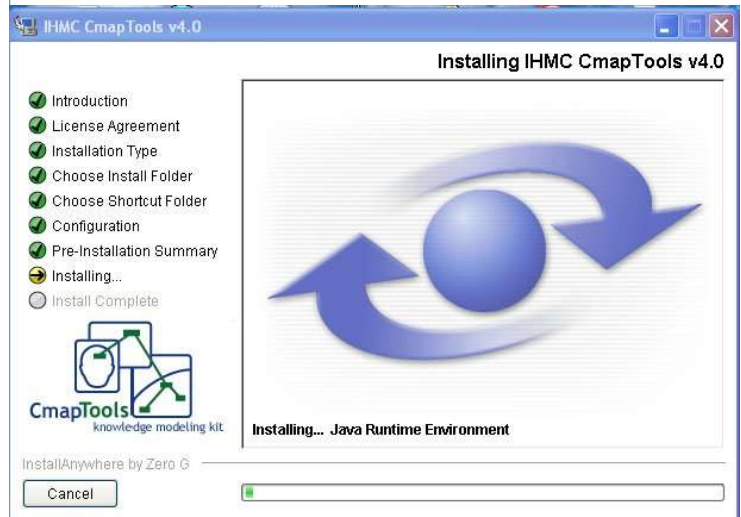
IHMC CmapTools v4.0

Installing IHMC CmapTools v4.0

Introduction
License Agreement
Installation Type
Choose Install Folder
Choose Shortcut Folder
Configuration
Pre-Installation Summary
Installing...
Install Complete

CmapTools
knowledge modeling kit

Installing... Java Runtime Environment

InstallAnywhere by Zero G

Cancel